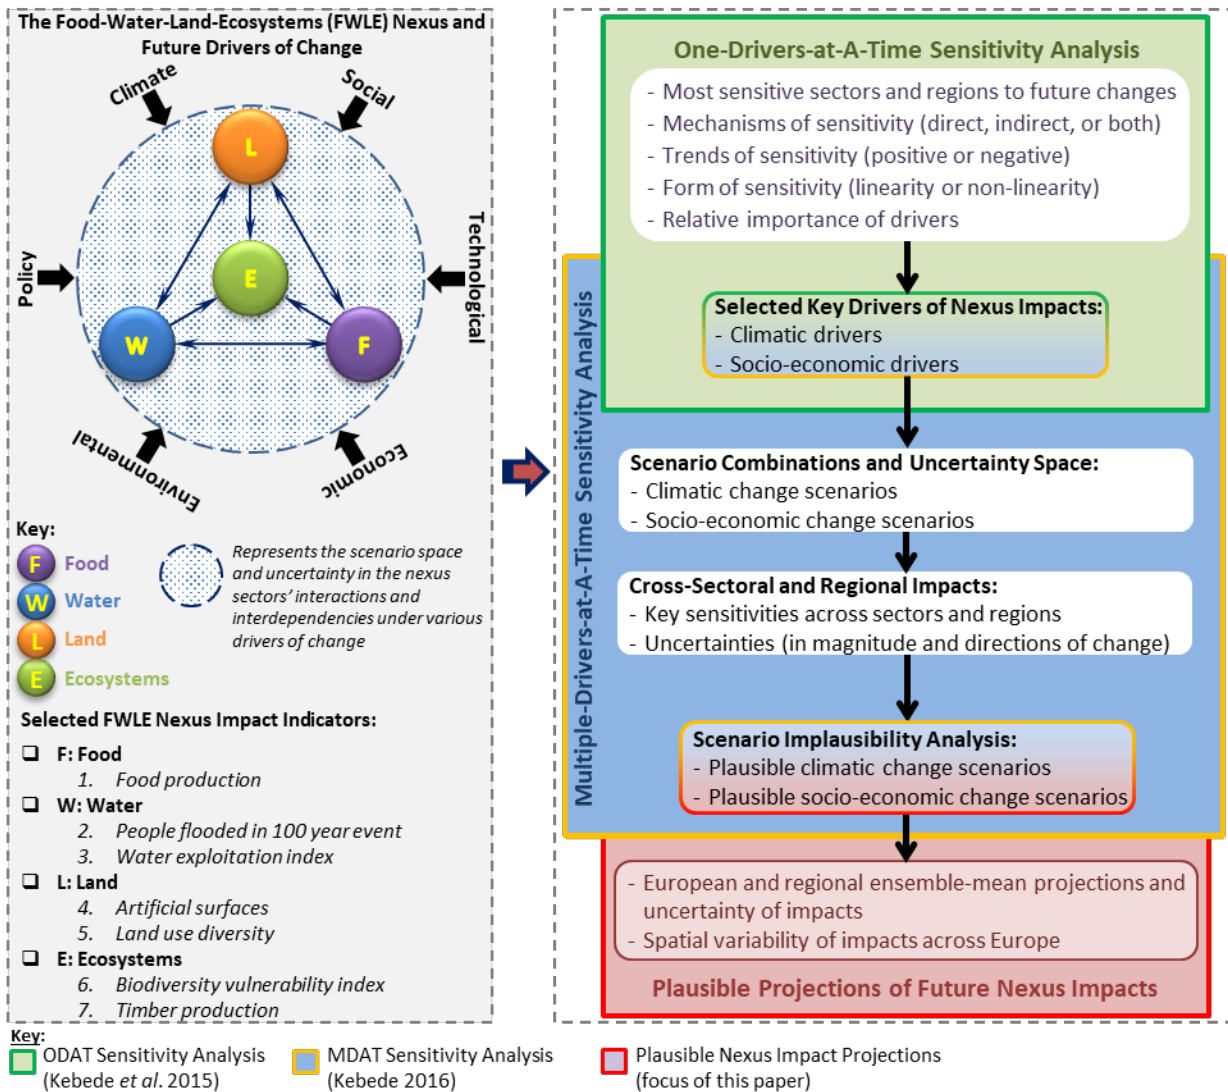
The Food-Water-Land-Ecosystems (FWLE) Nexus and Future Drivers of Change

Climate
Social
Technological
Economic
Environmental
Policy

L
E
W
F

Key:
F Food
W Water
L Land
E Ecosystems

Represents the scenario space and uncertainty in the nexus sectors' interactions and interdependencies under various drivers of change

Selected FWLE Nexus Impact Indicators:

❑ F: Food
1. Food production
❑ W: Water
2. People flooded in 100 year event
3. Water exploitation index
❑ L: Land
4. Artificial surfaces
5. Land use diversity
❑ E: Ecosystems
6. Biodiversity vulnerability index
7. Timber production

One-Drivers-at-A-Time Sensitivity Analysis

- Most sensitive sectors and regions to future changes
- Mechanisms of sensitivity (direct, indirect, or both)
- Trends of sensitivity (positive or negative)
- Form of sensitivity (linearity or non-linearity)
- Relative importance of drivers

Selected Key Drivers of Nexus Impacts:
- Climatic drivers
- Socio-economic drivers

Multiple-Drivers-at-A-Time Sensitivity Analysis

Scenario Combinations and Uncertainty Space:
- Climatic change scenarios
- Socio-economic change scenarios

Cross-Sectoral and Regional Impacts:
- Key sensitivities across sectors and regions
- Uncertainties (in magnitude and directions of change)

Scenario Implausibility Analysis:
- Plausible climatic change scenarios
- Plausible socio-economic change scenarios

- European and regional ensemble-mean projections and uncertainty of impacts
- Spatial variability of impacts across Europe

Plausible Projections of Future Nexus Impacts

Key:
ODAT Sensitivity Analysis (Kebede et al. 2015)
MDAT Sensitivity Analysis (Kebede 2016)
Plausible Nexus Impact Projections (focus of this paper)